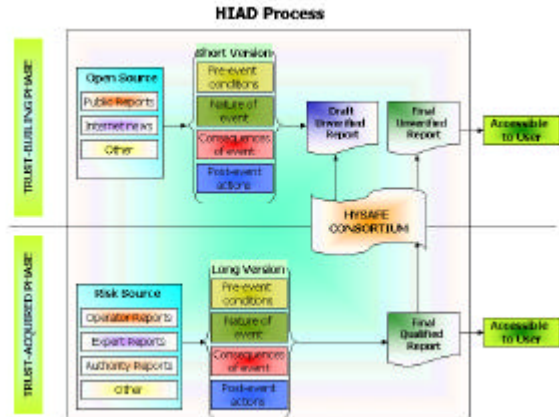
HIAD Process

TRUST-BUILDING PHASE

Open Source

Public Reports

Internet news

Other

Short Version

Pre-event conditions

Nature of event

Consequences of event

Post-event actions

Draft Unverified Report

Final Unverified Report

Accessible to User

HYSAFE CONSORTIUM

TRUST-ACQUIRED PHASE

Risk Source

Operator Reports

Expert Reports

Authority Reports

Other

Long Version

Pre-event conditions

Nature of event

Consequences of event

Post-event actions

Final Qualified Report

Accessible to User